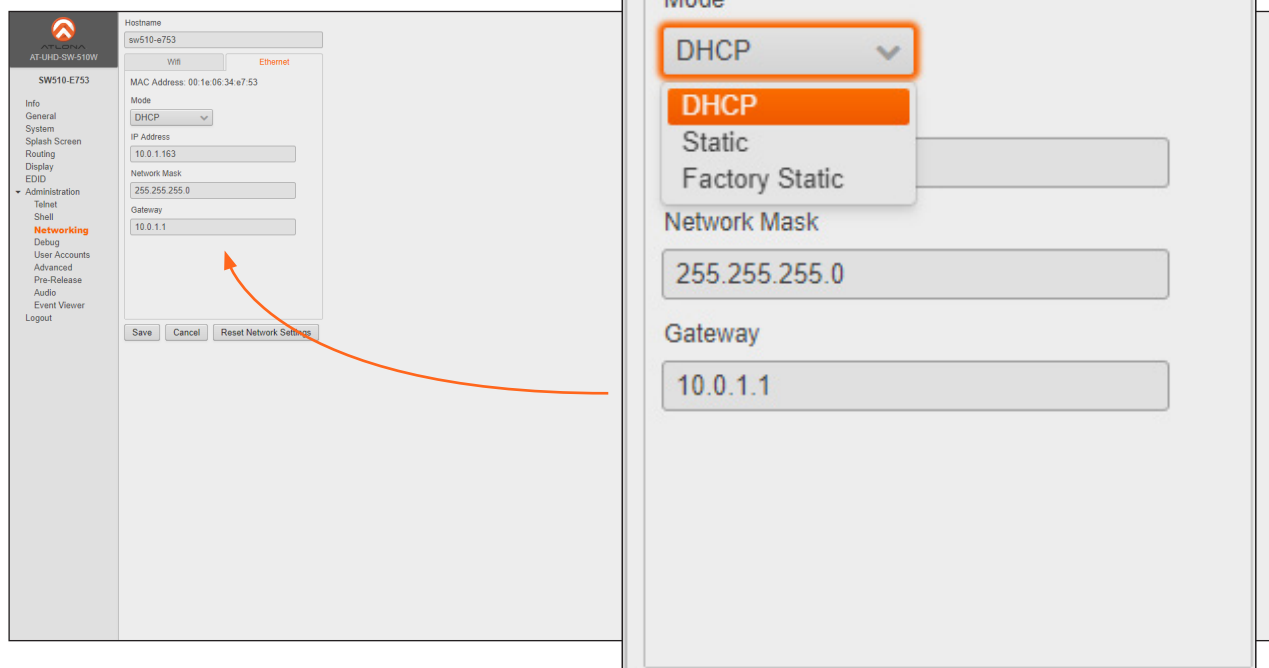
ATLONA
AT-UHD-SW-510W

SW510-E753

Info
General
System
Splash Screen
Routing
Display
EDID
Administration
Telnet
Shell
Networking
Debug
User Accounts
Advanced
Pre-Release
Audio
Event Viewer
Logout

Hostname
sw510-e753

Wifi
Ethernet

MAC Address: 00:1e:06:34:e7:53

Mode
DHCP

IP Address
10.0.1.163

Network Mask
255.255.255.0

Gateway
10.0.1.1

Save
Cancel
Reset Network Settings

Mode
DHCP
DHCP
Static
Factory Static

Network Mask
255.255.255.0

Gateway
10.0.1.1